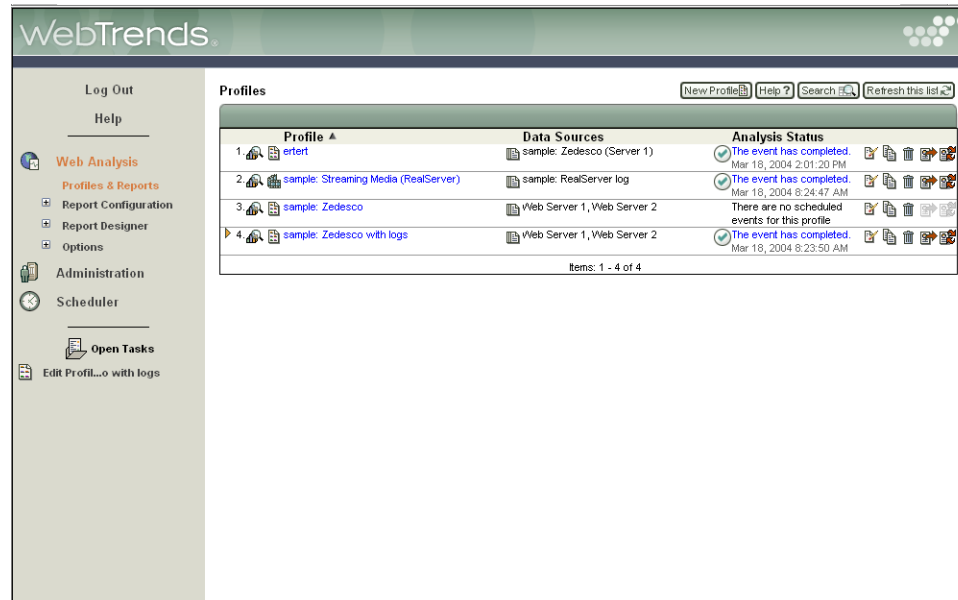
WebTrends

Log Out

Help

Web Analysis

Profiles & Reports

Report Configuration

Report Designer

Options

Administration

Scheduler

Open Tasks

Edit Profil...o with logs

Profiles

New Profile Help ? Search Refresh this list

| | Profile ▲ | Data Sources | Analysis Status |
|---|---|---|---|
| 1. | ertert | sample: Zedesco (Server 1) | The event has completed. Mar 18, 2004 2:01:20 PM |
| 2. | sample: Streaming Media (RealServer) | sample: RealServer log | The event has completed. Mar 18, 2004 8:24:47 AM |
| 3. | sample: Zedesco | Web Server 1, Web Server 2 | There are no scheduled events for this profile |
| 4. | sample: Zedesco with logs | Web Server 1, Web Server 2 | The event has completed. Mar 18, 2004 8:23:50 AM |

Items: 1 - 4 of 4